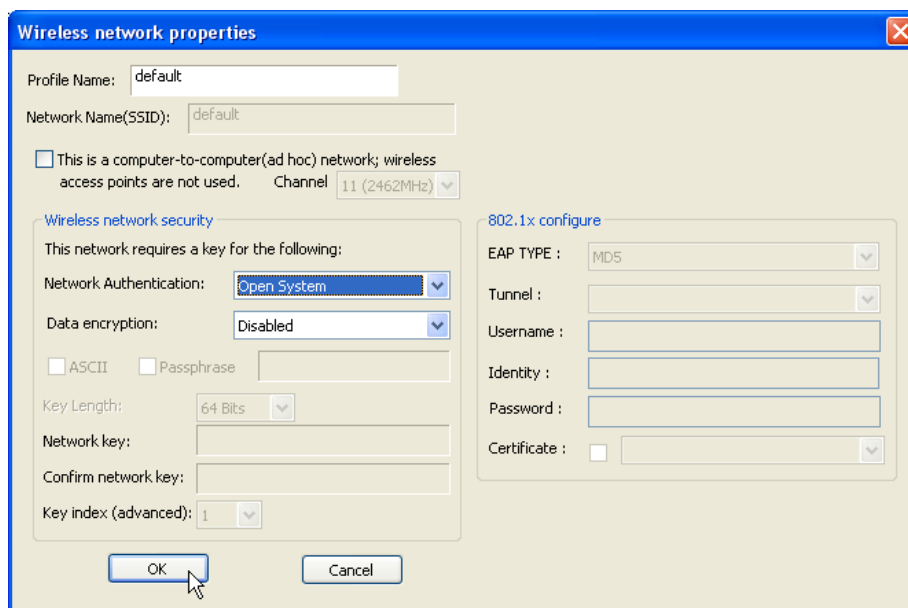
Wireless network properties

Profile Name: default

Network Name(SSID): default

This is a computer-to-computer(ad hoc) network; wireless access points are not used. Channel 11 (2462MHz)

Wireless network security

This network requires a key for the following:

Network Authentication: Open System

Data encryption: Disabled

ASCII Passphrase

Key Length: 64 Bits

Network key:

Confirm network key:

Key index (advanced): 1

802.1x configure

EAP TYPE : MD5

Tunnel :

Username :

Identity :

Password :

Certificate :

OK

Cancel